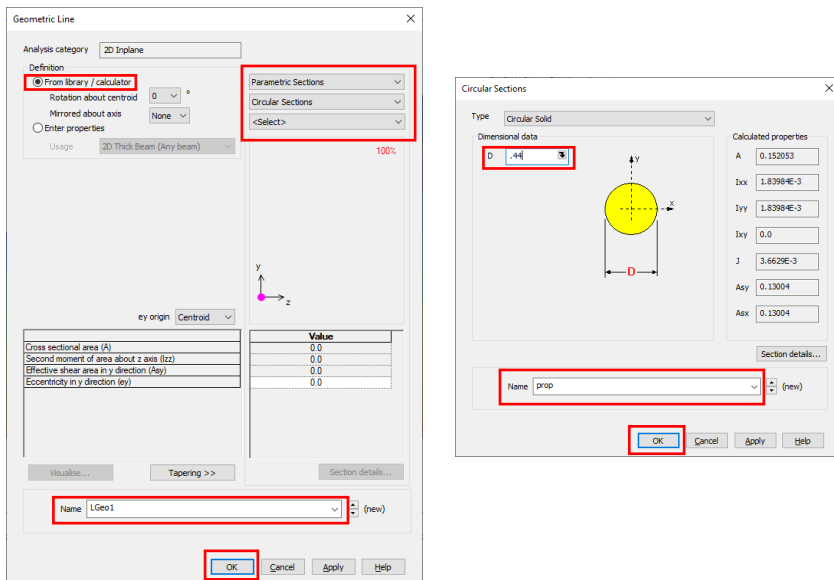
Geometric Line

Analysis category 2D Inplane

Definition
From library / calculator
Rotation about centroid 0 °
Mirrored about axis None
Enter properties
Usage 2D Thick Beam (Any beam)

Parametric Sections
Circular Sections
<Select>

100%

y
z

ey origin Centroid

| | Value |
|---|---|
| Cross sectional area (A) | 0.0 |
| Second moment of area about z axis (Izz) | 0.0 |
| Effective shear area in y direction (Asy) | 0.0 |
| Eccentricity in y direction (ey) | 0.0 |

Visualise... Tapering >> Section details...

Name LGeo1 (new)

OK Cancel Apply Help

Circular Sections

Type Circular Solid

Dimensional data
D .44

y
z
D

Calculated properties
A 0.152053
Ixx 1.83984E-3
Iyy 1.83984E-3
Ixy 0.0
J 3.6629E-3
Asy 0.13004
Asx 0.13004

Section details...

Name prop (new)

OK Cancel Apply Help